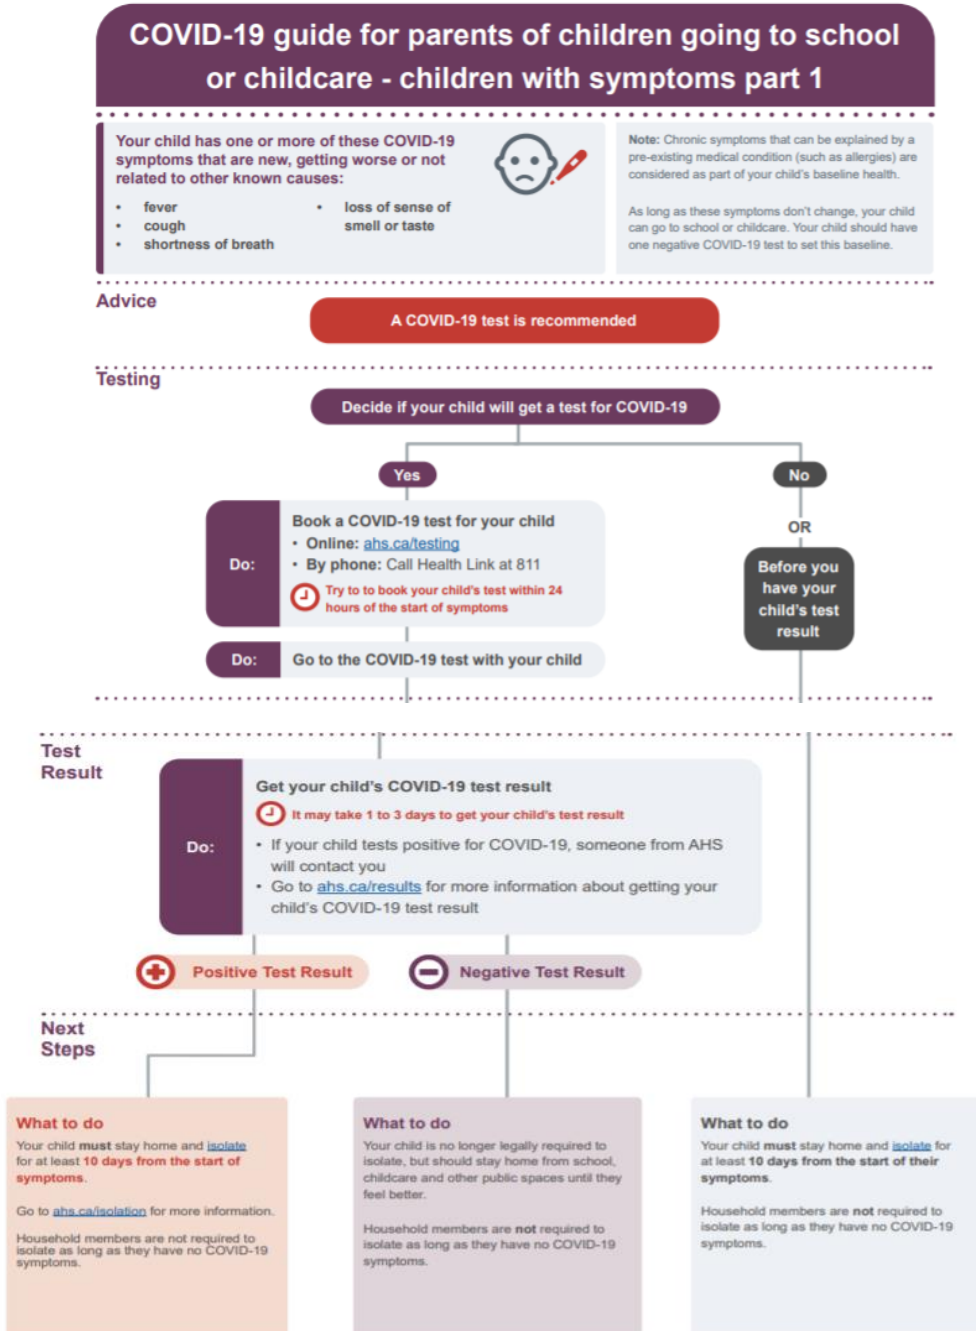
COVID-19 guide for parents of children going to school or childcare - children with symptoms part 1

Your child has one or more of these COVID-19 symptoms that are new, getting worse or not related to other known causes:

- fever
- cough
- shortness of breath
- loss of sense of smell or taste

Note: Chronic symptoms that can be explained by a pre-existing medical condition (such as allergies) are considered as part of your child's baseline health.

As long as these symptoms don't change, your child can go to school or childcare. Your child should have one negative COVID-19 test to set this baseline.

Advice

A COVID-19 test is recommended

Testing

Decide if your child will get a test for COVID-19

Yes

No

Do:

Book a COVID-19 test for your child
• Online: ahs.ca/testing
• By phone: Call Health Link at 811

Try to to book your child's test within 24 hours of the start of symptoms

OR

Before you have your child's test result

Do:

Go to the COVID-19 test with your child

Test Result

Do:

Get your child's COVID-19 test result

It may take 1 to 3 days to get your child's test result

• If your child tests positive for COVID-19, someone from AHS will contact you
• Go to ahs.ca/results for more information about getting your child's COVID-19 test result

Positive Test Result

Negative Test Result

Next Steps

What to do

Your child must stay home and isolate for at least 10 days from the start of symptoms.

Go to ahs.ca/isolation for more information.

Household members are not required to isolate as long as they have no COVID-19 symptoms.

What to do

Your child is no longer legally required to isolate, but should stay home from school, childcare and other public spaces until they feel better.

Household members are not required to isolate as long as they have no COVID-19 symptoms.

What to do

Your child must stay home and isolate for at least 10 days from the start of their symptoms.

Household members are not required to isolate as long as they have no COVID-19 symptoms.